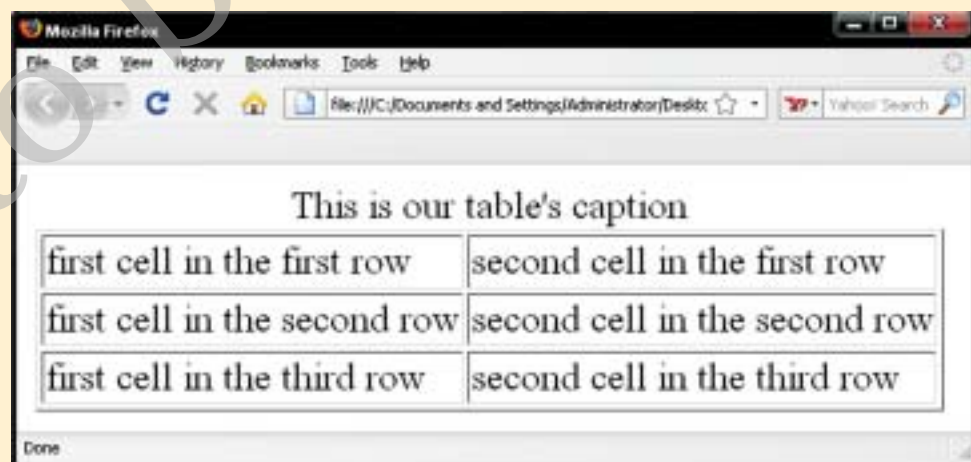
Mozilla Firefox

File Edit View History Bookmarks Tools Help

file:///C:/Documents and Settings/Administrator/Deskt

Yahoo! Search

This is our table's caption

| first cell in the first row | second cell in the first row |
|---|---|
| first cell in the second row | second cell in the second row |
| first cell in the third row | second cell in the third row |

Done